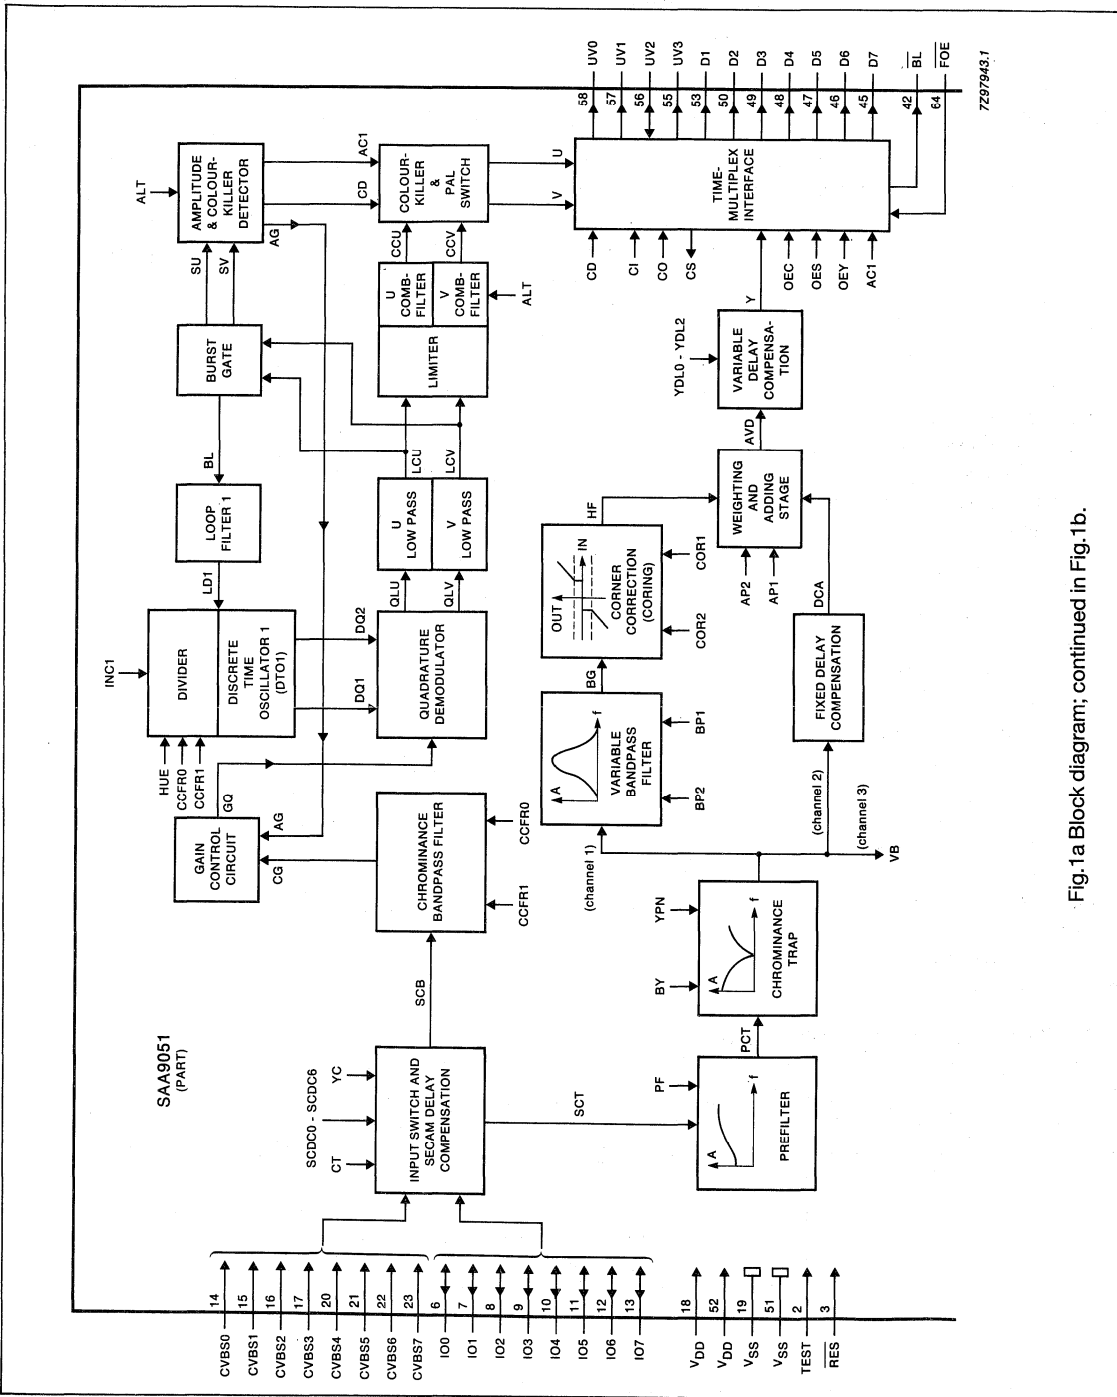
SAA9051
(PART)

CVBS0 14
CVBS1 15
CVBS2 16
CVBS3 17
CVBS4 20
CVBS5 21
CVBS6 22
CVBS7 23
IO0 6
IO1 7
IO2 8
IO3 9
IO4 10
IO5 11
IO6 12
IO7 13
$V_{DD}$ 18
$V_{DD}$ 52
$V_{SS}$ 19
$V_{SS}$ 51
TEST 2
$\overline{RES}$ 3

CT
SCDC0 - SCDC6
YC
INPUT SWITCH AND SECAM DELAY COMPENSATION

SCB
SCT

CHROMINANCE BANDPASS FILTER
CCFR1
CCFR0

CG
GAIN CONTROL CIRCUIT
AG
GQ

HUE
CCFR0
CCFR1
INC1
DIVIDER
DISCRETE TIME OSCILLATOR 1 (DTO1)
LD1
LOOP FILTER 1
BL
BURST GATE
SU
SV
ALT
AMPLITUDE & COLOUR-KILLER DETECTOR
AG
AC1
CD

DQ1
DQ2
QUADRATURE DEMODULATOR
QLU
QLV
U LOW PASS
V LOW PASS
LCU
LCV
LIMITER
U COMB-FILTER
V COMB-FILTER
ALT
CCU
CCV
COLOUR-KILLER & PAL SWITCH
U
V

TIME-MULTIPLEX INTERFACE
CD
CI
CO
CS
OEC
OES
OEY
AC1
Y
58 UV0
57 UV1
56 UV2
55 UV3
53 D1
50 D2
49 D3
48 D4
47 D5
46 D6
45 D7
42 $\overline{BL}$
64 $\overline{FOE}$

PF
A
f
PREFILTER
PCT
BY
YPN
A
f
CHROMINANCE TRAP
VB
(channel 1)
(channel 2)
(channel 3)

A
f
VARIABLE BANDPASS FILTER
BP2
BP1
BG
OUT
IN
CORNER CORRECTION (CORING)
COR2
COR1
HF

WEIGHTING AND ADDING STAGE
AP2
AP1
AVD
DCA
FIXED DELAY COMPENSATION

YDL0 - YDL2
VARIABLE DELAY COMPENSA-TION

7Z97943.1

Fig.1a Block diagram; continued in Fig.1b.